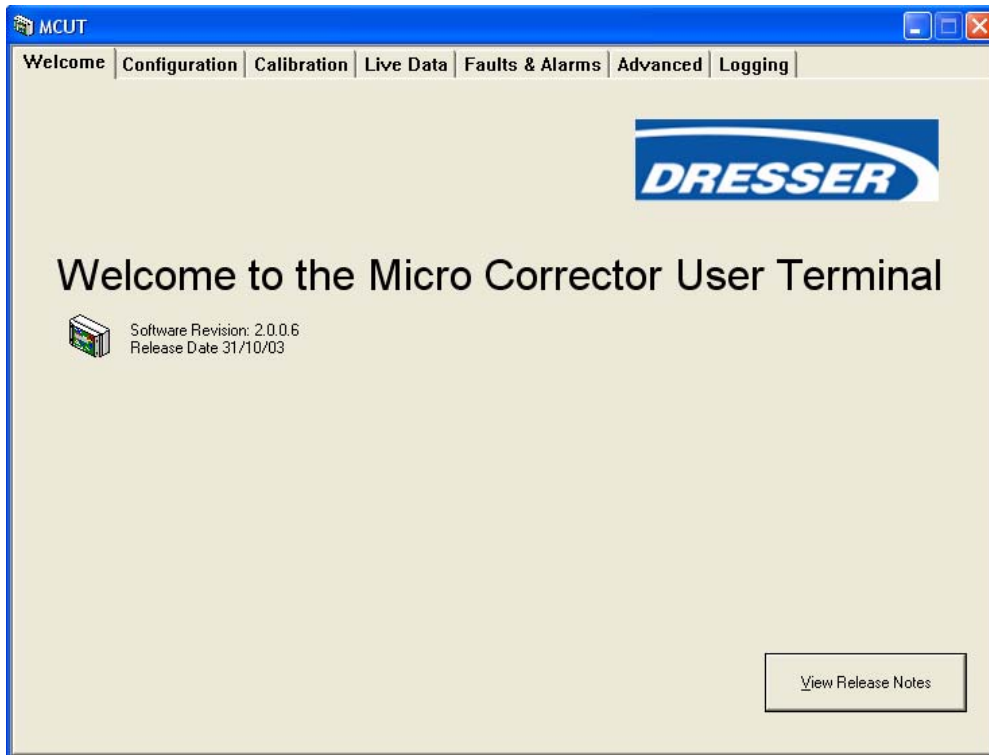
MCUT

Welcome | Configuration | Calibration | Live Data | Faults & Alarms | Advanced | Logging

DRESSER

Welcome to the Micro Corrector User Terminal

Software Revision: 2.0.0.6
Release Date 31/10/03

View Release Notes